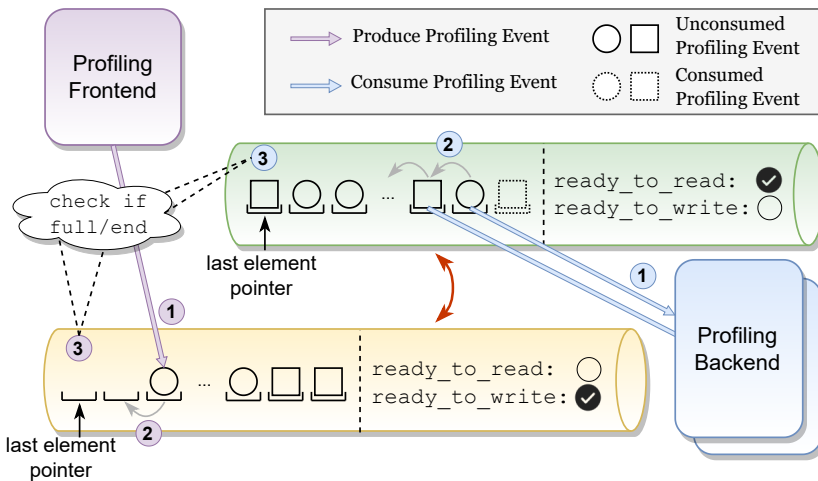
Profiling Frontend

Produce Profiling Event

Consume Profiling Event

Unconsumed Profiling Event

Consumed Profiling Event

check if full/end

3

2

...

ready_to_read:

ready_to_write:

last element pointer

1

Profiling Backend

1

3

...

ready_to_read:

ready_to_write:

2

last element pointer